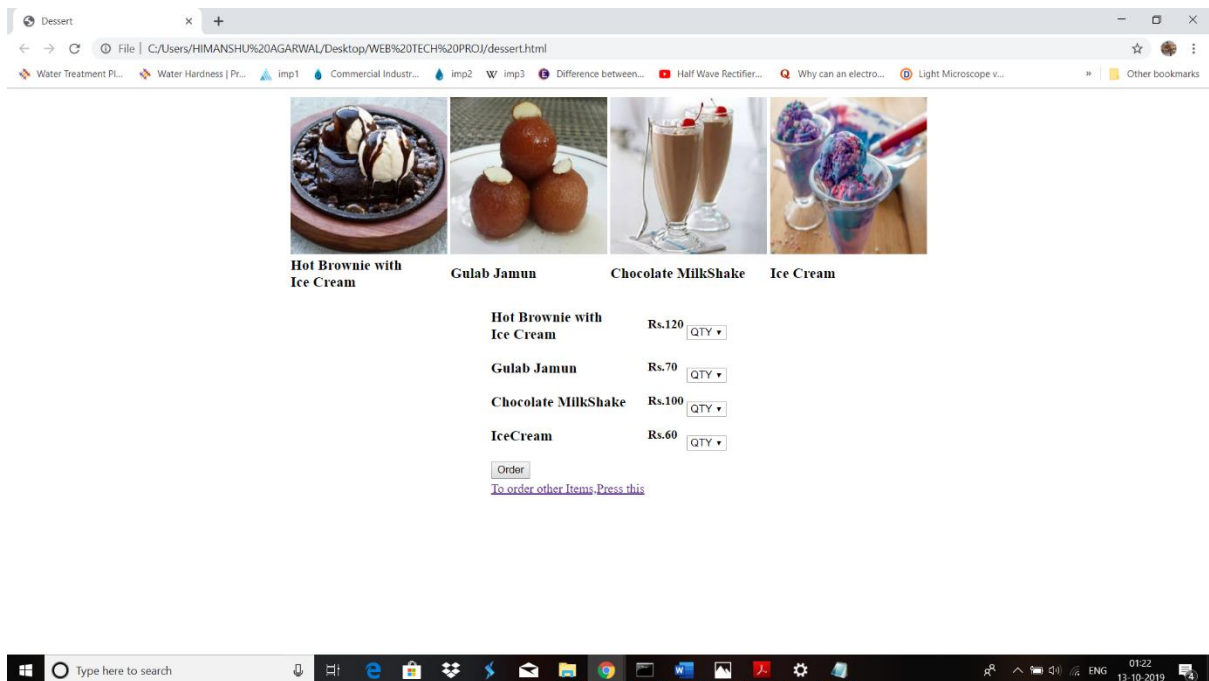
Dessert × +

File | C:/Users/HIMANSHU%20AGARWAL/Desktop/WEB%20TECH%20PROJ/dessert.html

Water Treatment Pl... Water Hardness | Pr... imp1 Commercial Industr... imp2 imp3 Difference between... Half Wave Rectifier... Why can an electro... Light Microscope v... » Other bookmarks

Hot Brownie with Ice Cream
Gulab Jamun
Chocolate MilkShake
Ice Cream

| | | |
|---|---|---|
| Hot Brownie with Ice Cream | Rs.120 | QTY ▾ |
| Gulab Jamun | Rs.70 | QTY ▾ |
| Chocolate MilkShake | Rs.100 | QTY ▾ |
| IceCream | Rs.60 | QTY ▾ |

Order

To order other Items,Press this

Type here to search

ENG 01:22 13-10-2019 4